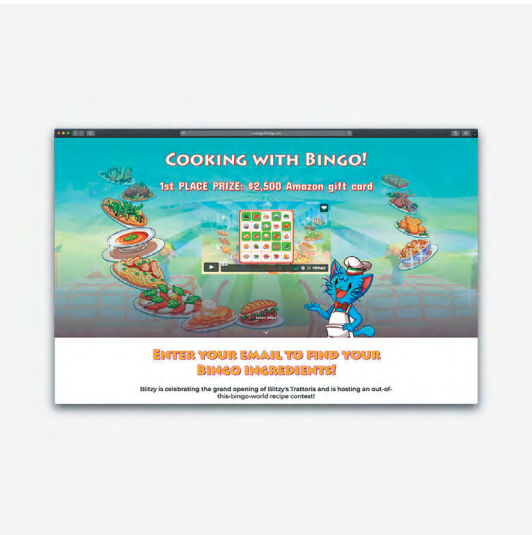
COOKING WITH BINGO!

1st PLACE PRIZE: $2,500 Amazon gift card

ENTER YOUR EMAIL TO FIND YOUR BINGO INGREDIENTS!

Blitzy is celebrating the grand opening of Blitzy's Trattoria and is hosting an out-of-this-bingo-world recipe contest!